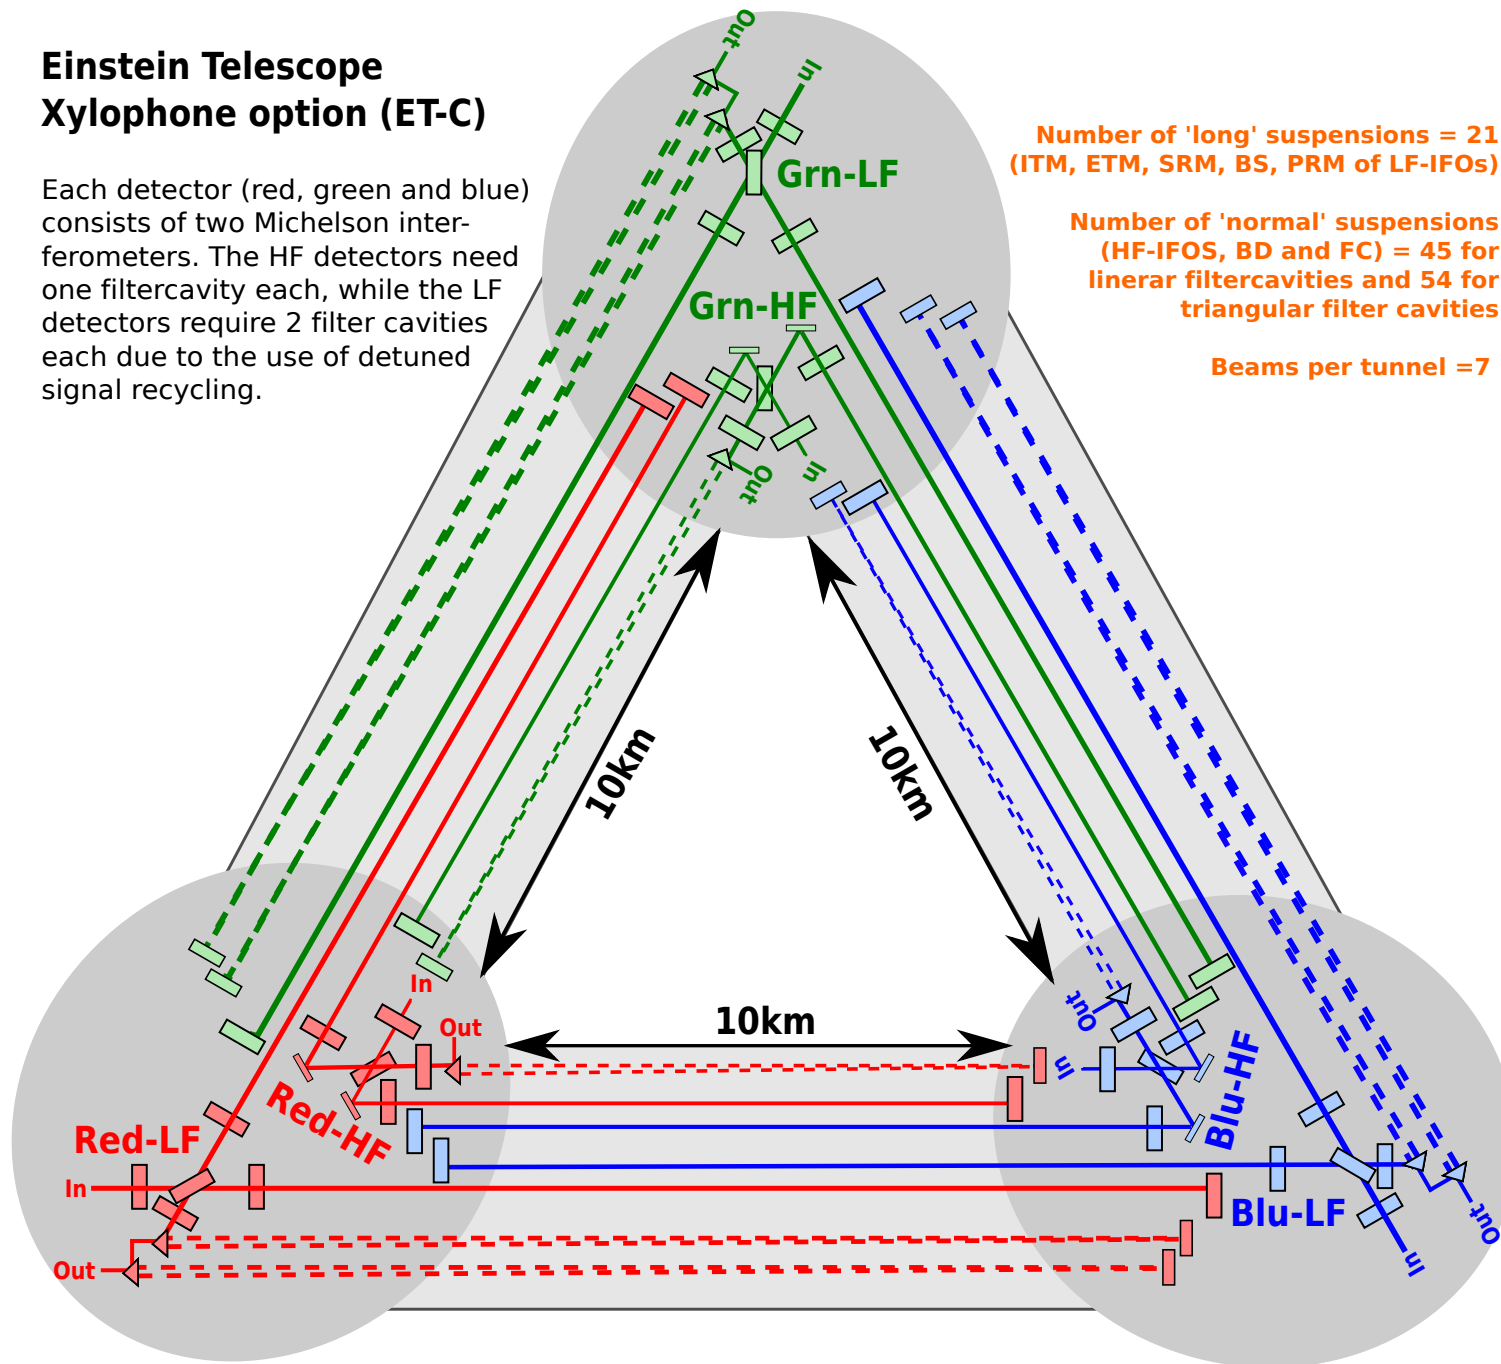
Einstein Telescope
Xylophone option (ET-C)

Each detector (red, green and blue) consists of two Michelson interferometers. The HF detectors need one filtercavity each, while the LF detectors require 2 filter cavities each due to the use of detuned signal recycling.

Number of 'long' suspensions = 21
(ITM, ETM, SRM, BS, PRM of LF-IFOs)

Number of 'normal' suspensions
(HF-IFOS, BD and FC) = 45 for
linerar filtercavities and 54 for
triangular filter cavities

Beams per tunnel =7

Out
In
Grn-LF
Grn-HF
Out
In
10km
10km
10km
In
Out
Red-LF
Red-HF
In
Out
Out
In
Blu-HF
Blu-LF
In
Out